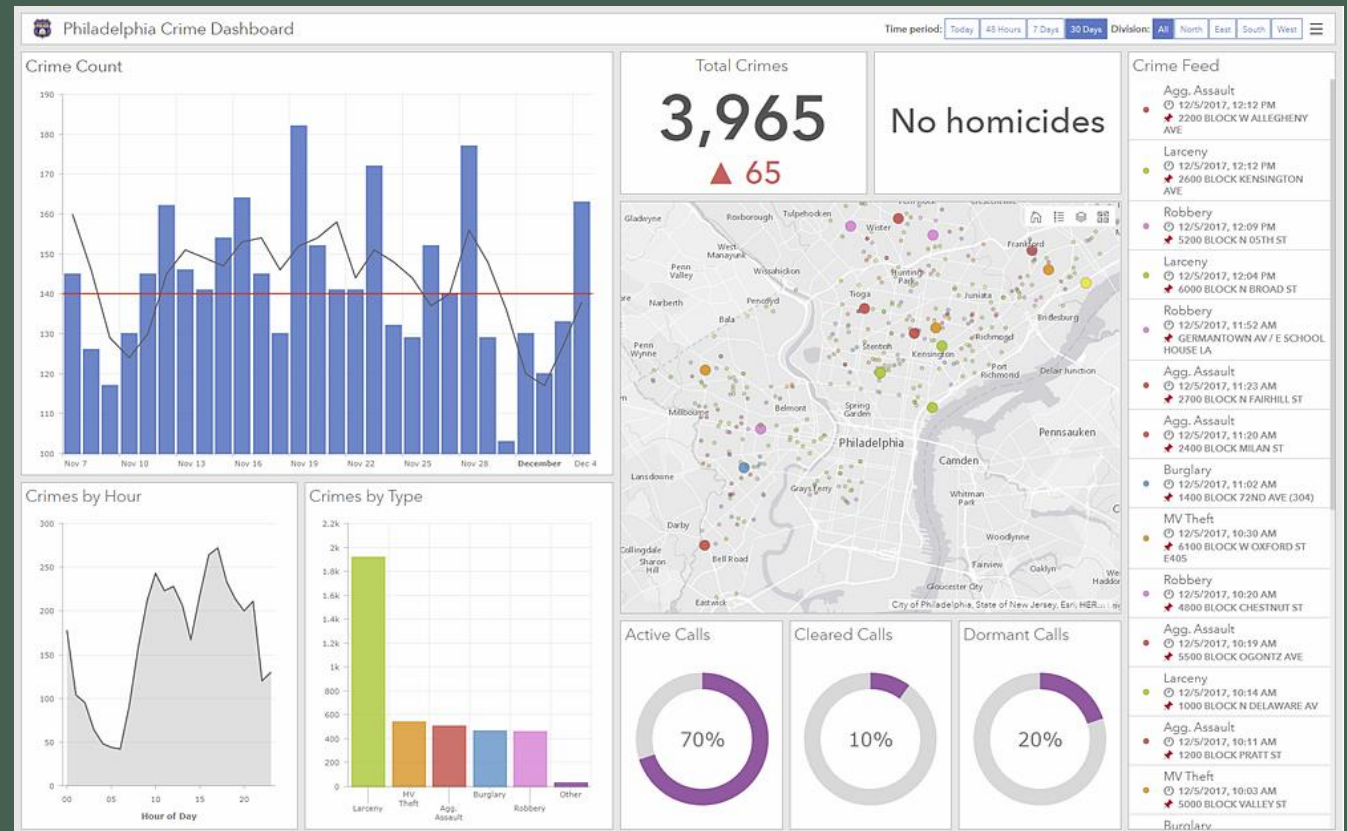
Philadelphia Crime Dashboard

Time period: Today 48 Hours 7 Days 30 Days Division: All North East South West

Crime Count

190
180
170
160
150
140
130
120
110
100

Nov 7 Nov 10 Nov 13 Nov 16 Nov 19 Nov 22 Nov 25 Nov 28 December Dec 4

Total Crimes

3,965

▲ 65

No homicides

Gladwyne Roxborough Tulpehocken Wister Frankford West Manayunk Penn Valley Wissahickon Hunting Park Narberth Penn Wyne Bala Tioga Juniata Bridesburg Stenton Richmond Kensington Port Richmond Delair Junction Millbourne Belmont Spring Garden Philadelphia Pennsauken Camden Lansdowne Grays Ferry Whitman Park Darby Woodlynne Collingdale Sharon Hill Bell Road Fairview Oaklyn Gloucester City Haddo Eastwick City of Philadelphia, State of New Jersey, Esri, HER...

Crime Feed

Agg. Assault
12/5/2017, 12:12 PM
2200 BLOCK W ALLEGHENY AVE

Larceny
12/5/2017, 12:12 PM
2600 BLOCK KENSINGTON AVE

Robbery
12/5/2017, 12:09 PM
5200 BLOCK N 05TH ST

Larceny
12/5/2017, 12:04 PM
6000 BLOCK N BROAD ST

Robbery
12/5/2017, 11:52 AM
GERMANTOWN AV / E SCHOOL HOUSE LA

Agg. Assault
12/5/2017, 11:23 AM
2700 BLOCK N FAIRHILL ST

Agg. Assault
12/5/2017, 11:20 AM
2400 BLOCK MILAN ST

Burglary
12/5/2017, 11:02 AM
1400 BLOCK 72ND AVE (304)

MV Theft
12/5/2017, 10:30 AM
6100 BLOCK W OXFORD ST E405

Robbery
12/5/2017, 10:20 AM
4800 BLOCK CHESTNUT ST

Agg. Assault
12/5/2017, 10:19 AM
5500 BLOCK OGONTZ AVE

Larceny
12/5/2017, 10:14 AM
1000 BLOCK N DELAWARE AV

Agg. Assault
12/5/2017, 10:11 AM
1200 BLOCK PRATT ST

MV Theft
12/5/2017, 10:03 AM
5000 BLOCK VALLEY ST

Burglary

Crimes by Hour

300
250
200
150
100
50
0

00 05 10 15 20
Hour of Day

Crimes by Type

2.2k
2k
1.8k
1.6k
1.4k
1.2k
1k
800
600
400
200
0

Larceny MV Theft Agg. Assault Burglary Robbery Other

Active Calls
70%

Cleared Calls
10%

Dormant Calls
20%